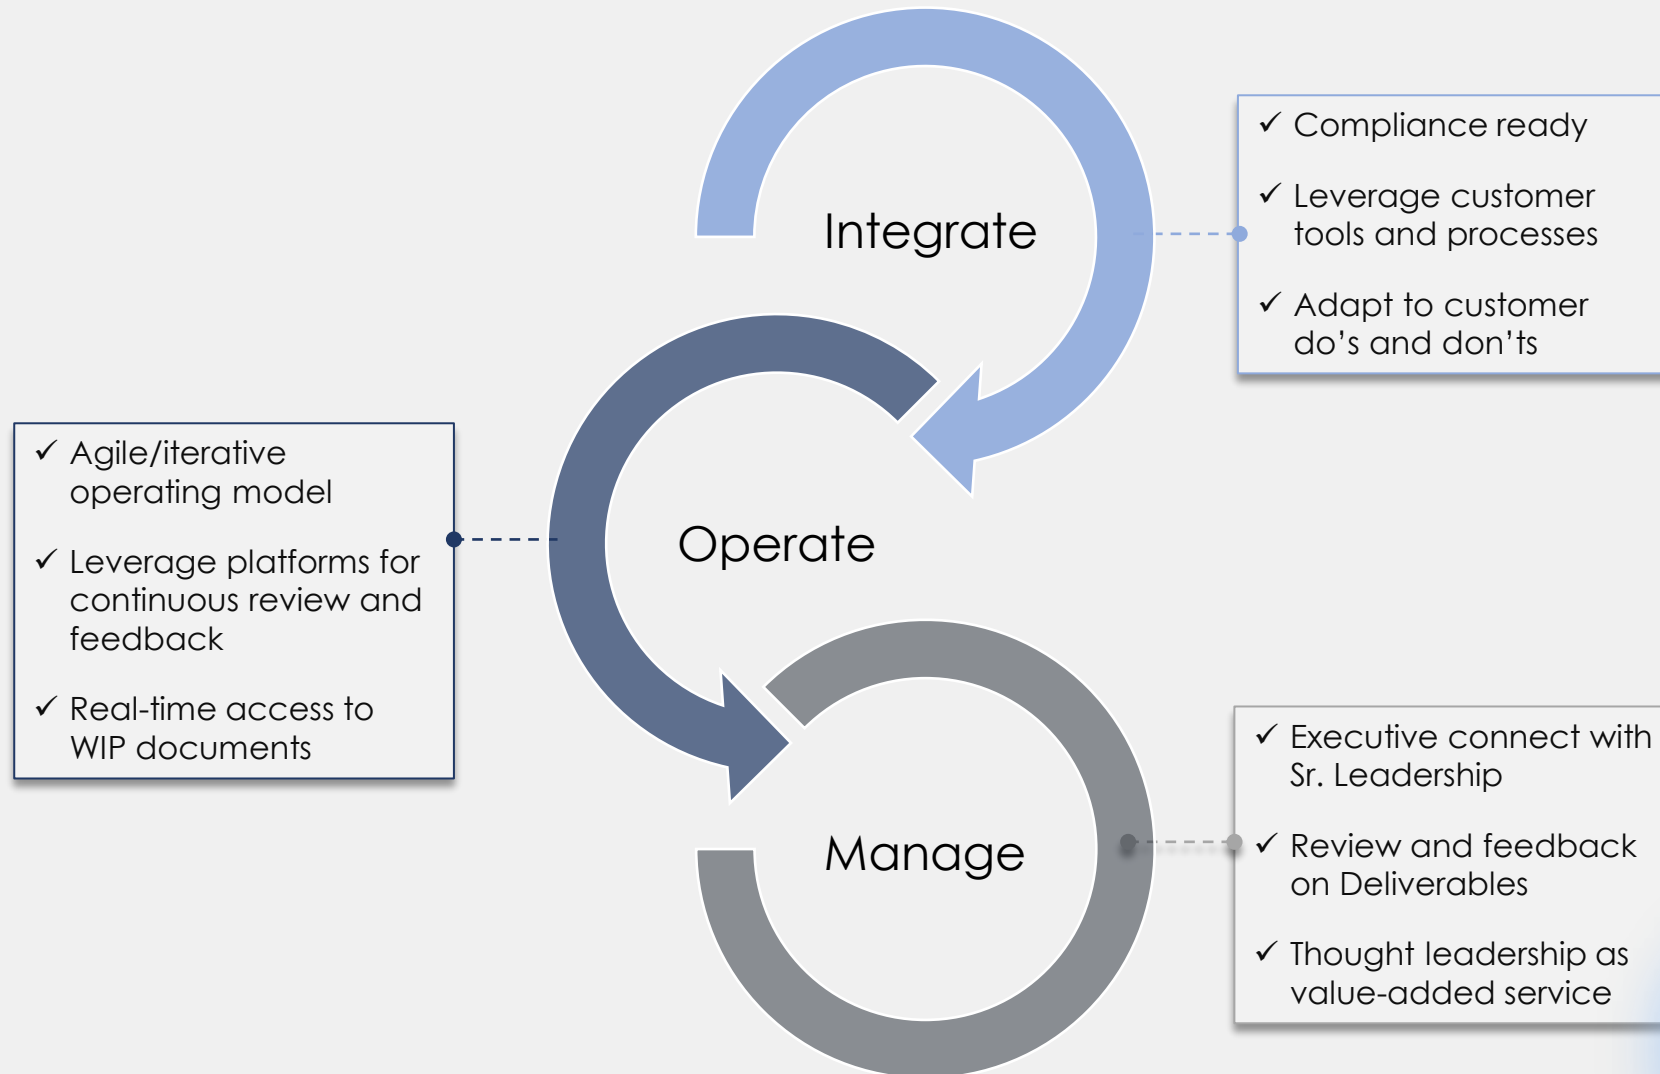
Integrate

✓ Compliance ready

✓ Leverage customer tools and processes

✓ Adapt to customer do’s and don’ts

✓ Agile/iterative operating model

✓ Leverage platforms for continuous review and feedback

✓ Real-time access to WIP documents

Operate

Manage

✓ Executive connect with Sr. Leadership

✓ Review and feedback on Deliverables

✓ Thought leadership as value-added service